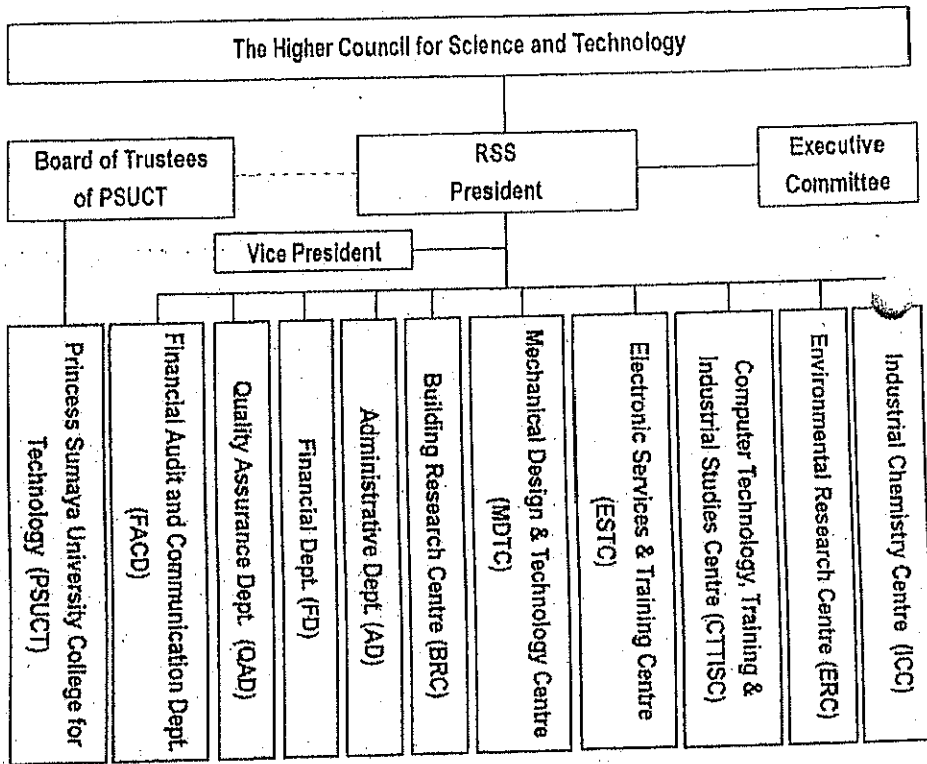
The Higher Council for Science and Technology

Board of Trustees of PSUCT

RSS President

Executive Committee

Vice President

Princess Sumaya University College for Technology (PSUCT)

Financial Audit and Communication Dept. (FACD)

Quality Assurance Dept. (QAD)

Financial Dept. (FD)

Administrative Dept. (AD)

Building Research Centre (BRC)

Mechanical Design & Technology Centre (MDTC)

Electronic Services & Training Centre (ESTC)

Computer Technology, Training & Industrial Studies Centre (CTTISC)

Environmental Research Centre (ERC)

Industrial Chemistry Centre (ICC)